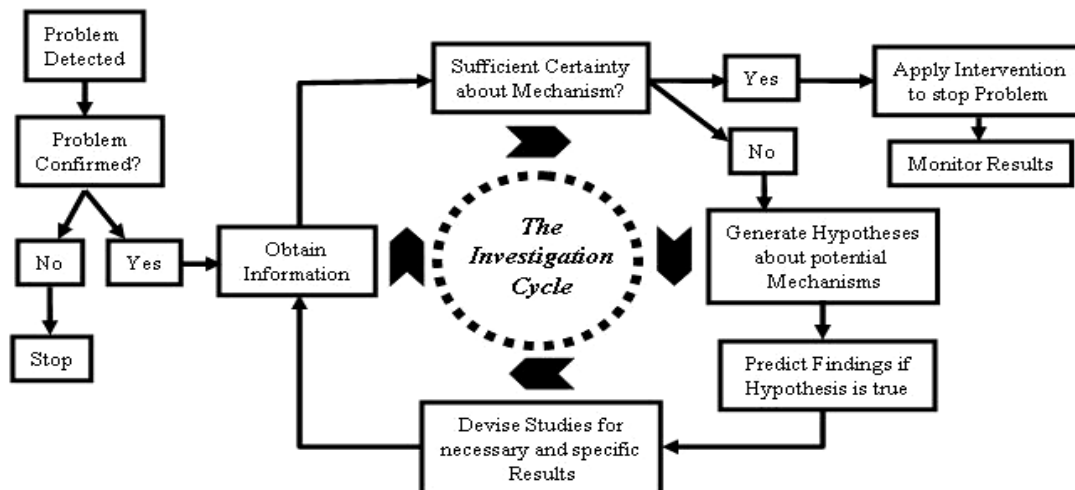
Problem Detected

Problem Confirmed?

No

Yes

Stop

Obtain Information

Sufficient Certainty about Mechanism?

Yes

Apply Intervention to stop Problem

Monitor Results

No

The Investigation Cycle

Generate Hypotheses about potential Mechanisms

Predict Findings if Hypothesis is true

Devise Studies for necessary and specific Results